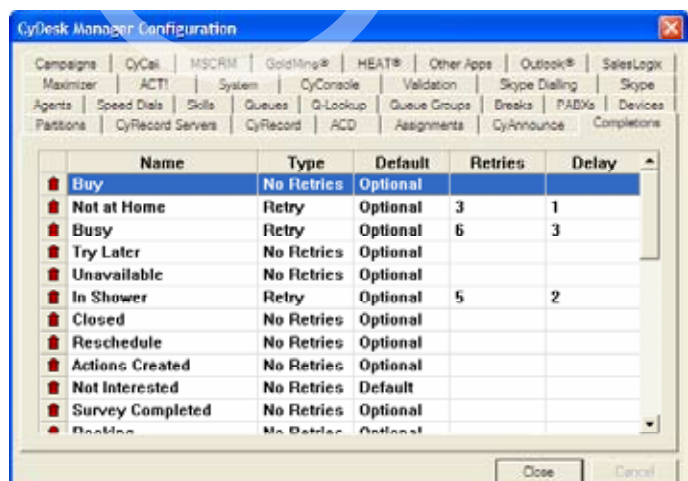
CyDesk Manager Configuration

Campaigns | CyCal | MSCRM | GoldMine® | HEAT® | Other Apps | Outlook® | SalesLogix
Maximizer | ACT! | System | CyConsole | Validation | Skype Dialling | Skype
Agents | Speed Dials | Skills | Queues | Q-Lookup | Queue Groups | Breaks | PABXs | Devices
Partitions | CyRecord Servers | CyRecord | ACD | Assignments | CyAnnounce | Completions

| Name | Type | Default | Retries | Delay |
|---|---|---|---|---|
| Buy | No Retries | Optional | | |
| Not at Home | Retry | Optional | 3 | 1 |
| Busy | Retry | Optional | 6 | 3 |
| Try Later | No Retries | Optional | | |
| Unavailable | No Retries | Optional | | |
| In Shower | Retry | Optional | 5 | 2 |
| Closed | No Retries | Optional | | |
| Reschedule | No Retries | Optional | | |
| Actions Created | No Retries | Optional | | |
| Not Interested | No Retries | Default | | |
| Survey Completed | No Retries | Optional | | |
| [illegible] | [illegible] | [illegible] | | |

Close | Cancel